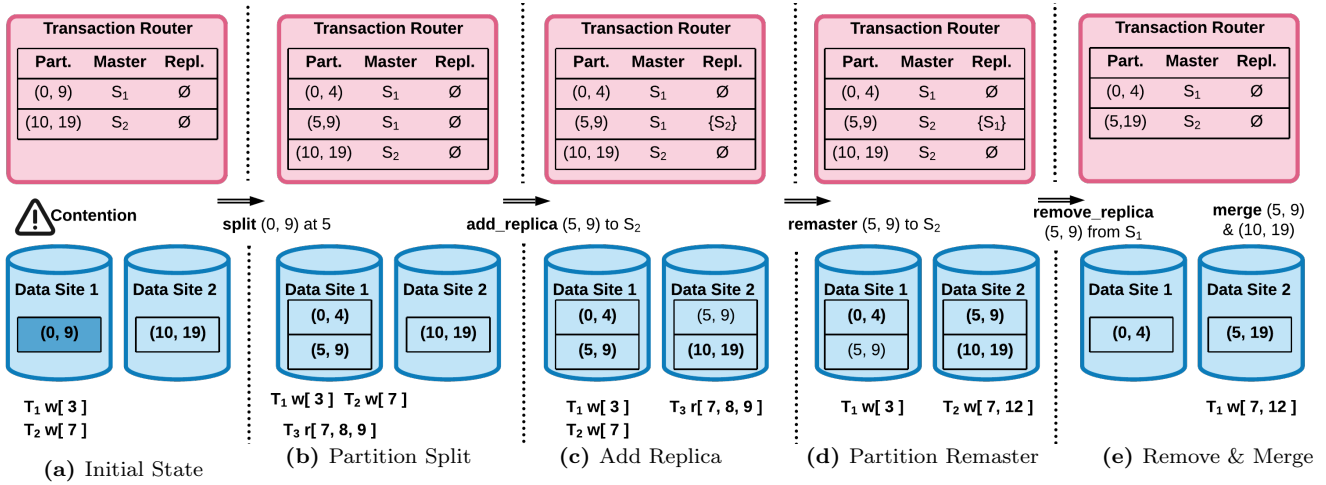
Transaction Router

| Part. | Master | Repl. |
|---|---|---|
| (0, 9) | $S_1$ | Ø |
| (10, 19) | $S_2$ | Ø |

Contention

Data Site 1
(0, 9)

Data Site 2
(10, 19)

$T_1$ w[ 3 ]
$T_2$ w[ 7 ]

(a) Initial State

split (0, 9) at 5

Transaction Router

| Part. | Master | Repl. |
|---|---|---|
| (0, 4) | $S_1$ | Ø |
| (5,9) | $S_1$ | Ø |
| (10, 19) | $S_2$ | Ø |

Data Site 1
(0, 4)
(5, 9)

Data Site 2
(10, 19)

$T_1$ w[ 3 ] $T_2$ w[ 7 ]
$T_3$ r[ 7, 8, 9 ]

(b) Partition Split

add_replica (5, 9) to $S_2$

Transaction Router

| Part. | Master | Repl. |
|---|---|---|
| (0, 4) | $S_1$ | Ø |
| (5,9) | $S_1$ | {$S_2$} |
| (10, 19) | $S_2$ | Ø |

Data Site 1
(0, 4)
(5, 9)

Data Site 2
(5, 9)
(10, 19)

$T_1$ w[ 3 ]
$T_2$ w[ 7 ]
$T_3$ r[ 7, 8, 9 ]

(c) Add Replica

remaster (5, 9) to $S_2$

Transaction Router

| Part. | Master | Repl. |
|---|---|---|
| (0, 4) | $S_1$ | Ø |
| (5,9) | $S_2$ | {$S_1$} |
| (10, 19) | $S_2$ | Ø |

Data Site 1
(0, 4)
(5, 9)

Data Site 2
(5, 9)
(10, 19)

$T_1$ w[ 3 ]
$T_2$ w[ 7, 12 ]

(d) Partition Remaster

remove_replica (5, 9) from $S_1$

merge (5, 9) & (10, 19)

Transaction Router

| Part. | Master | Repl. |
|---|---|---|
| (0, 4) | $S_1$ | Ø |
| (5,19) | $S_2$ | Ø |

Data Site 1
(0, 4)

Data Site 2
(5, 19)

$T_1$ w[ 7, 12 ]

(e) Remove & Merge